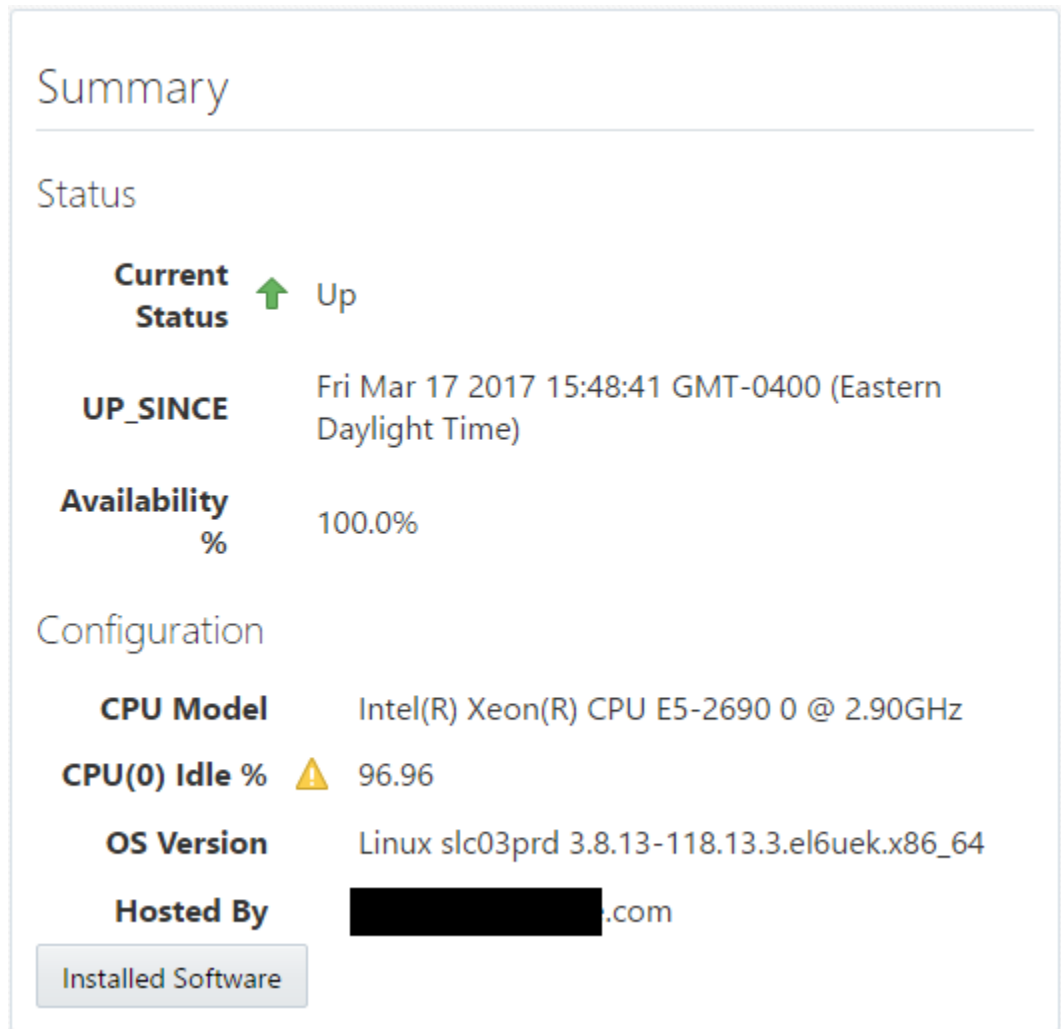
Summary

Status

Current Status Up

UP_SINCE Fri Mar 17 2017 15:48:41 GMT-0400 (Eastern Daylight Time)

Availability % 100.0%

Configuration

CPU Model Intel(R) Xeon(R) CPU E5-2690 0 @ 2.90GHz

CPU(0) Idle % 96.96

OS Version Linux slc03prd 3.8.13-118.13.3.el6uek.x86_64

Hosted By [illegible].com

Installed Software